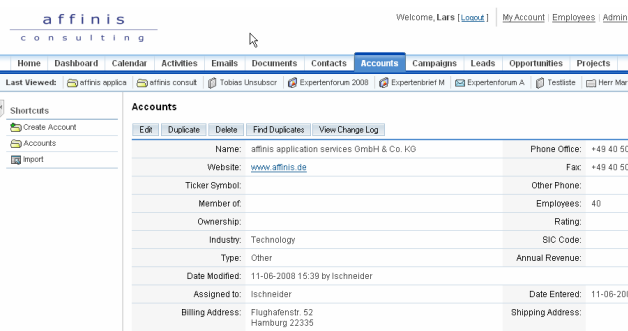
affinis
consulting

Welcome, Lars [ Logout ] | My Account | Employees | Admin

Home | Dashboard | Calendar | Activities | Emails | Documents | Contacts | Accounts | Campaigns | Leads | Opportunities | Projects

Last Viewed: affinis applica | affinis consult | Tobias Unsubscr | Expertenforum 2008 | Expertenbrief M | Expertenforum A | Testliste | Herr Mar

Shortcuts
Create Account
Accounts
Import

Accounts

Edit | Duplicate | Delete | Find Duplicates | View Change Log

| | | | |
|---|---|---|---|
| Name: | affinis application services GmbH & Co. KG | Phone Office: | +49 40 50 |
| Website: | www.affinis.de | Fax: | +49 40 50 |
| Ticker Symbol: | | Other Phone: | |
| Member of: | | Employees: | 40 |
| Ownership: | | Rating: | |
| Industry: | Technology | SIC Code: | |
| Type: | Other | Annual Revenue: | |
| Date Modified: | 11-06-2008 15:39 by lschneider | | |
| Assigned to: | lschneider | Date Entered: | 11-06-20 |
| Billing Address: | Flughafenstr. 52 Hamburg 22335 | Shipping Address: | |